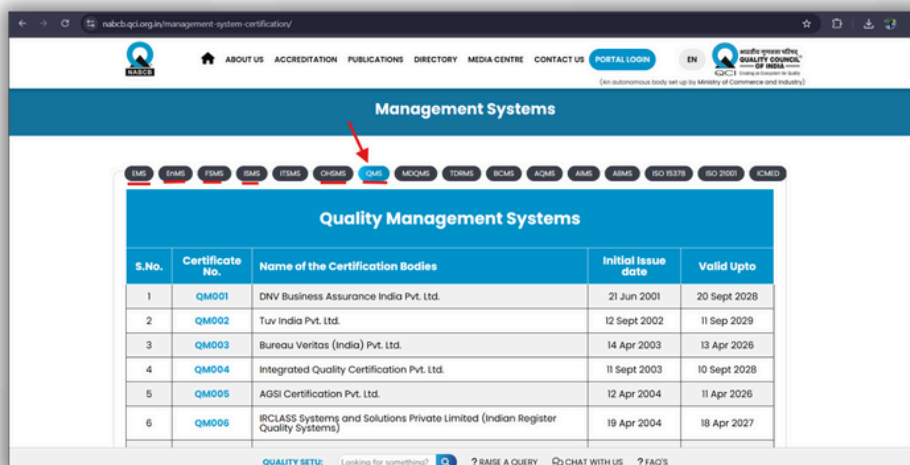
nabcb.qci.org.in/management-system-certification/

NABCB

ABOUT US ACCREDITATION PUBLICATIONS DIRECTORY MEDIA CENTRE CONTACT US PORTAL LOGIN EN

भारतीय गुणवत्ता परिषद QUALITY COUNCIL OF INDIA QCI Creating an Ecosystem for Quality

(An autonomous body set up by Ministry of Commerce and Industry)

Management Systems

EMS EnMS FSMS ISMS ITSMS OHSMS QMS MDQMS TDRMS BCMS AQMS AIMS ABMS ISO 15378 ISO 21001 ICMED

Quality Management Systems

| S.No. | Certificate No. | Name of the Certification Bodies | Initial Issue date | Valid Upto |
|---|---|---|---|---|
| 1 | QM001 | DNV Business Assurance India Pvt. Ltd. | 21 Jun 2001 | 20 Sept 2028 |
| 2 | QM002 | Tuv India Pvt. Ltd. | 12 Sept 2002 | 11 Sep 2029 |
| 3 | QM003 | Bureau Veritas (India) Pvt. Ltd. | 14 Apr 2003 | 13 Apr 2026 |
| 4 | QM004 | Integrated Quality Certification Pvt. Ltd. | 11 Sept 2003 | 10 Sept 2028 |
| 5 | QM005 | AQSI Certification Pvt. Ltd. | 12 Apr 2004 | 11 Apr 2026 |
| 6 | QM006 | IRCLASS Systems and Solutions Private Limited (Indian Register Quality Systems) | 19 Apr 2004 | 18 Apr 2027 |

QUALITY SETU: Looking for something? ? RAISE A QUERY CHAT WITH US ? FAQ'S